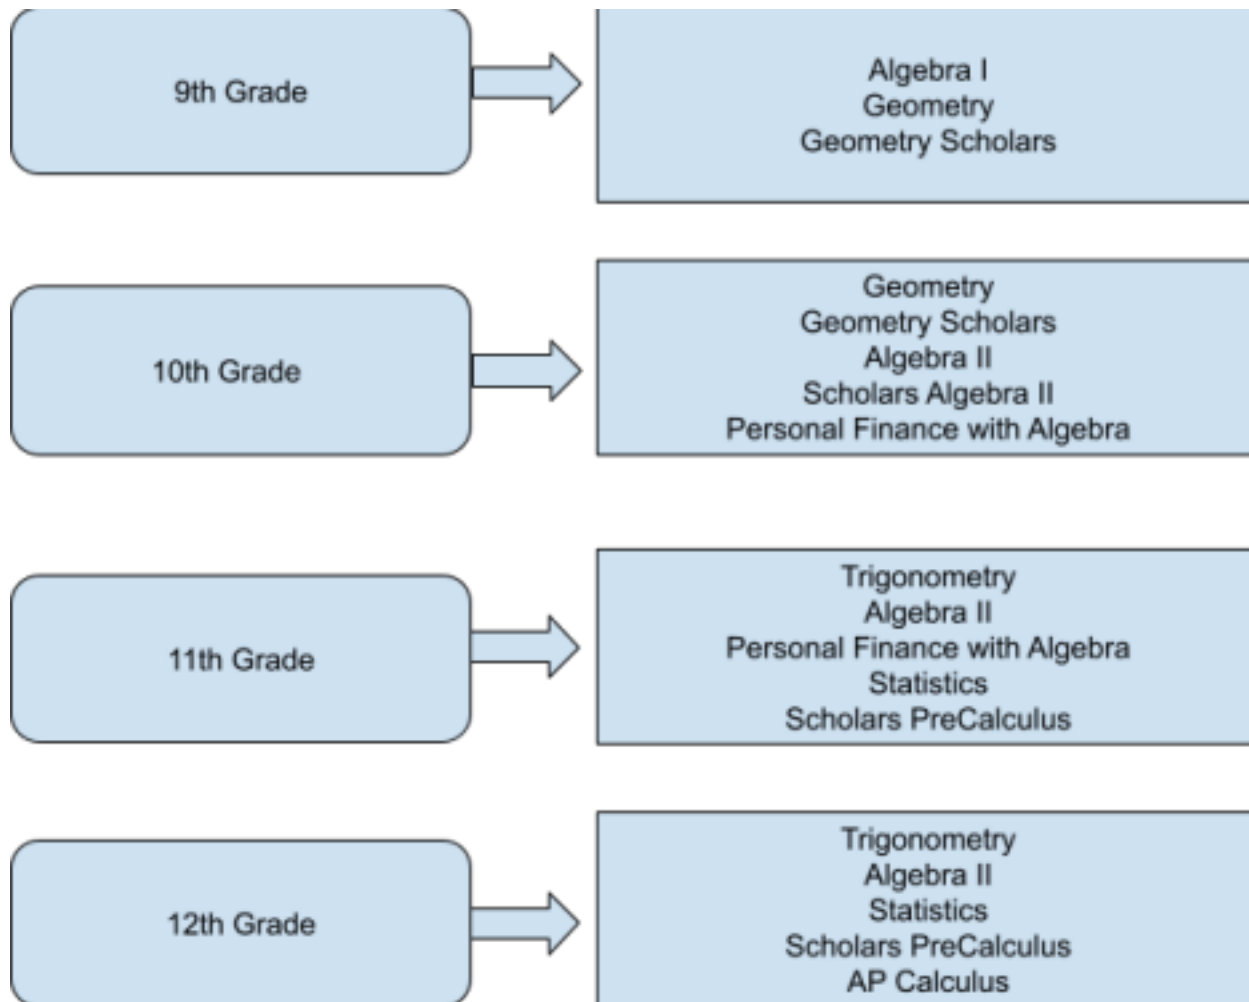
9th Grade

Algebra I
Geometry
Geometry Scholars

10th Grade

Geometry
Geometry Scholars
Algebra II
Scholars Algebra II
Personal Finance with Algebra

11th Grade

Trigonometry
Algebra II
Personal Finance with Algebra
Statistics
Scholars PreCalculus

12th Grade

Trigonometry
Algebra II
Statistics
Scholars PreCalculus
AP Calculus